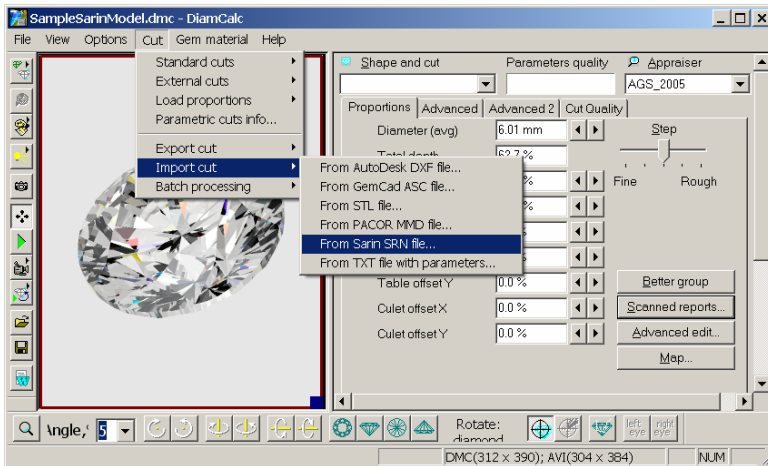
SampleSarinModel.dmc - DiamCalc

File View Options Cut Gem material Help

Standard cuts
External cuts
Load proportions
Parametric cuts info...
Export cut
Import cut
Batch processing

From AutoDesk DXF file...
From GemCad ASC file...
From STL file...
From PACOR MMD file...
From Sarin SRN file...
From TXT file with parameters...

Shape and cut
Parameters quality
Appraiser
AGS_2005

Proportions | Advanced | Advanced 2 | Cut Quality

Diameter (avg) 6.01 mm
Total depth 62.7 %
%
%
Table offset Y 0.0 %
Culet offset X 0.0 %
Culet offset Y 0.0 %

Step
Fine Rough

Better group
Scanned reports...
Advanced edit...
Map...

Angle,° 5

Rotate: diamond

left eye right eye

DMC(312 x 390); AVI(304 x 384) NUM